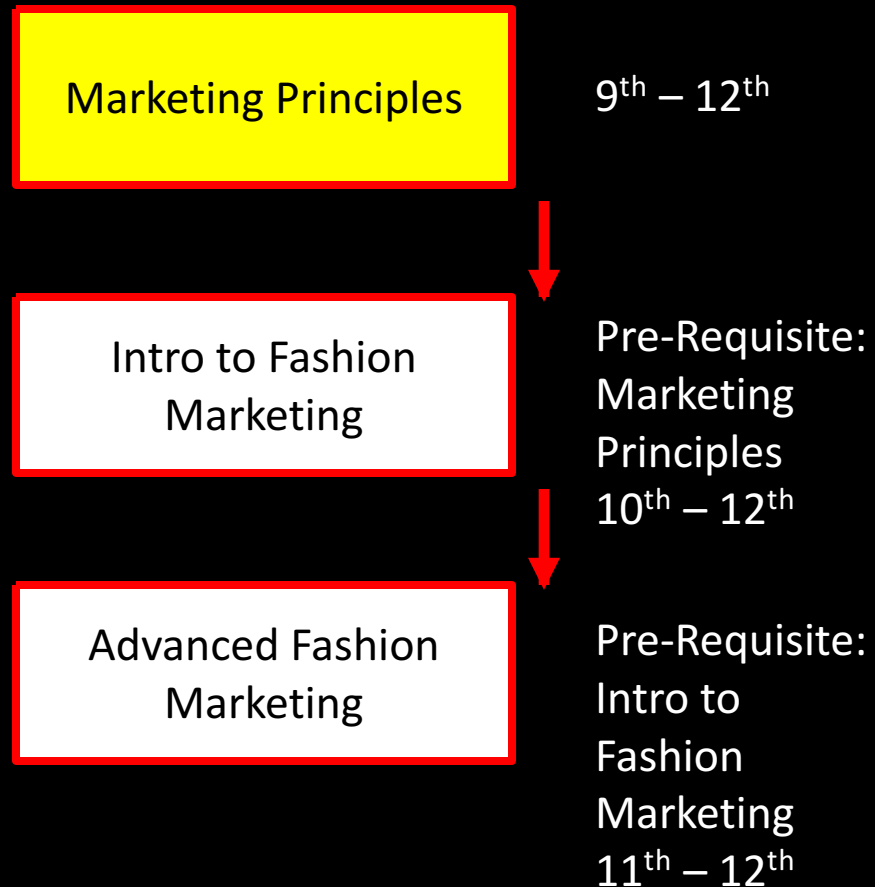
Marketing Principles

$9^{th}$ – $12^{th}$

Intro to Fashion Marketing

Pre-Requisite: Marketing Principles $10^{th}$ – $12^{th}$

Advanced Fashion Marketing

Pre-Requisite: Intro to Fashion Marketing $11^{th}$ – $12^{th}$